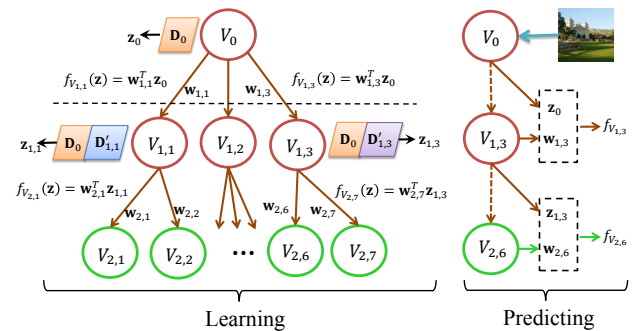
$\mathbf{z}_0$ $\mathbf{D}_0$ $V_0$

$f_{V_{1,1}}(\mathbf{z}) = \mathbf{w}_{1,1}^T\mathbf{z}_0$ $f_{V_{1,3}}(\mathbf{z}) = \mathbf{w}_{1,3}^T\mathbf{z}_0$

$\mathbf{w}_{1,1}$ $\mathbf{w}_{1,3}$

$\mathbf{z}_{1,1}$ $\mathbf{D}_0$ $\mathbf{D}'_{1,1}$ $V_{1,1}$ $V_{1,2}$ $V_{1,3}$ $\mathbf{D}_0$ $\mathbf{D}'_{1,3}$ $\mathbf{z}_{1,3}$

$f_{V_{2,1}}(\mathbf{z}) = \mathbf{w}_{2,1}^T\mathbf{z}_{1,1}$ $f_{V_{2,7}}(\mathbf{z}) = \mathbf{w}_{2,7}^T\mathbf{z}_{1,3}$

$\mathbf{w}_{2,1}$ $\mathbf{w}_{2,2}$ $\mathbf{w}_{2,6}$ $\mathbf{w}_{2,7}$

$V_{2,1}$ $V_{2,2}$ … $V_{2,6}$ $V_{2,7}$

Learning

$V_0$

$\mathbf{z}_0$ $V_{1,3}$ $\mathbf{w}_{1,3}$ $f_{V_{1,3}}$

$\mathbf{z}_{1,3}$ $V_{2,6}$ $\mathbf{w}_{2,6}$ $f_{V_{2,6}}$

Predicting